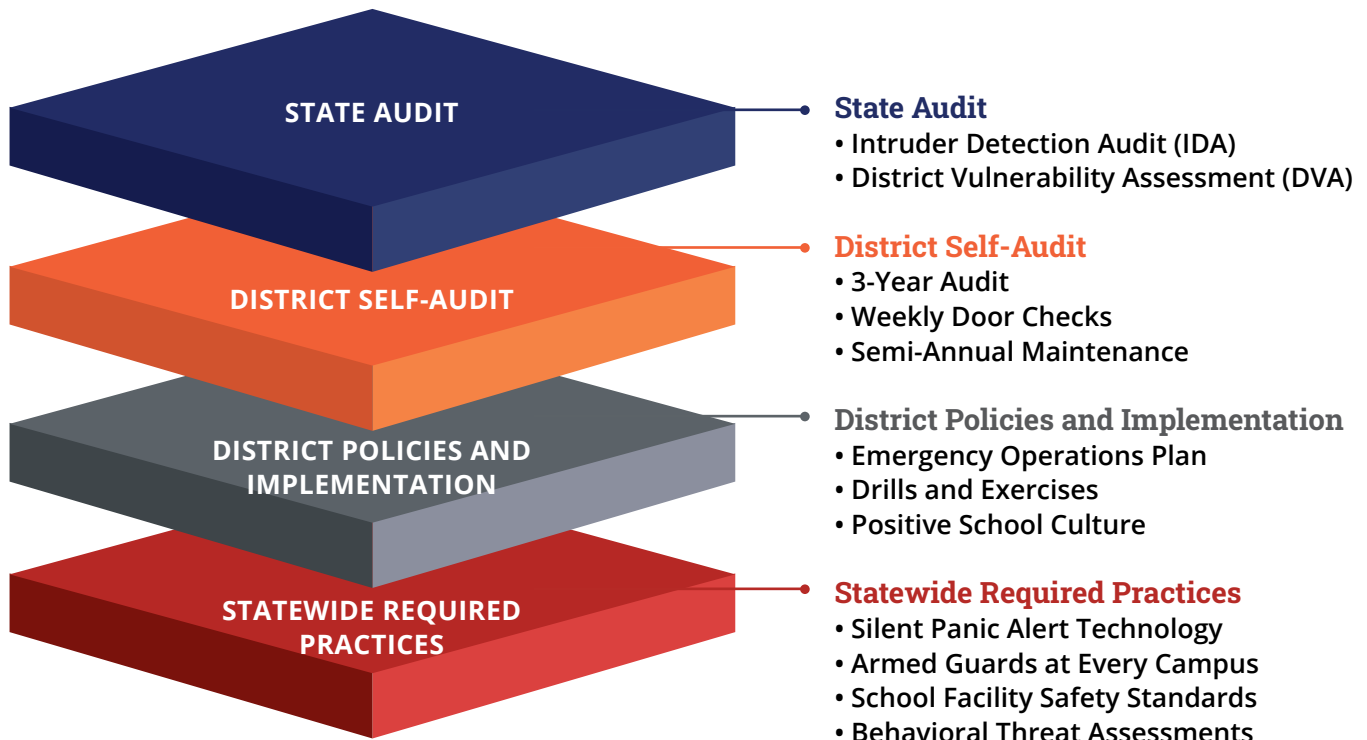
STATE AUDIT

DISTRICT SELF-AUDIT

DISTRICT POLICIES AND IMPLEMENTATION

STATEWIDE REQUIRED PRACTICES

State Audit
• Intruder Detection Audit (IDA)
• District Vulnerability Assessment (DVA)

District Self-Audit
• 3-Year Audit
• Weekly Door Checks
• Semi-Annual Maintenance

District Policies and Implementation
• Emergency Operations Plan
• Drills and Exercises
• Positive School Culture

Statewide Required Practices
• Silent Panic Alert Technology
• Armed Guards at Every Campus
• School Facility Safety Standards
• Behavioral Threat Assessments